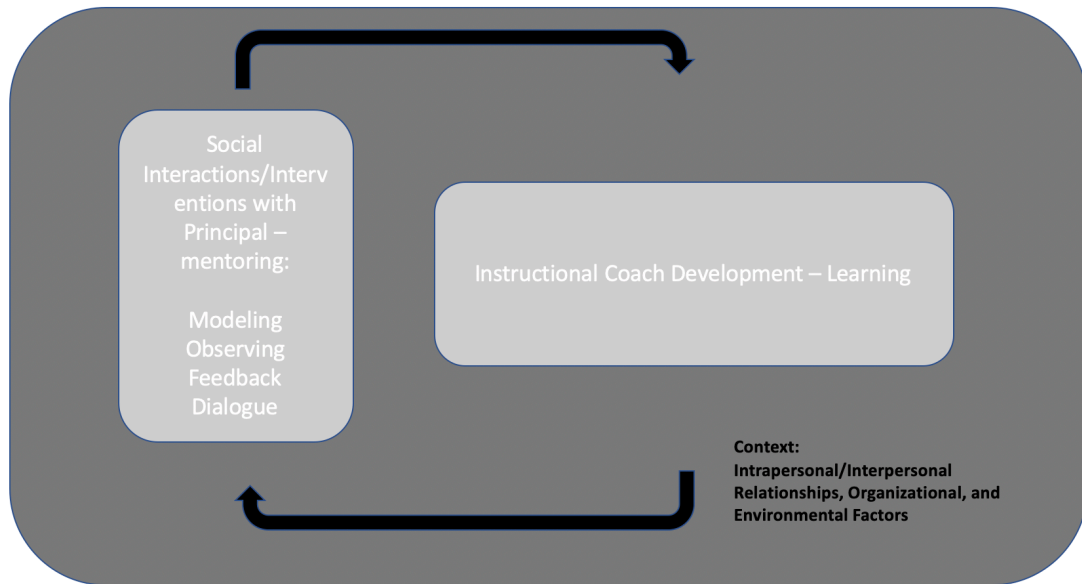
Social Interactions/Interventions with Principal – mentoring:

Modeling
Observing
Feedback
Dialogue

Instructional Coach Development – Learning

**Context:**
**Intrapersonal/Interpersonal Relationships, Organizational, and Environmental Factors**